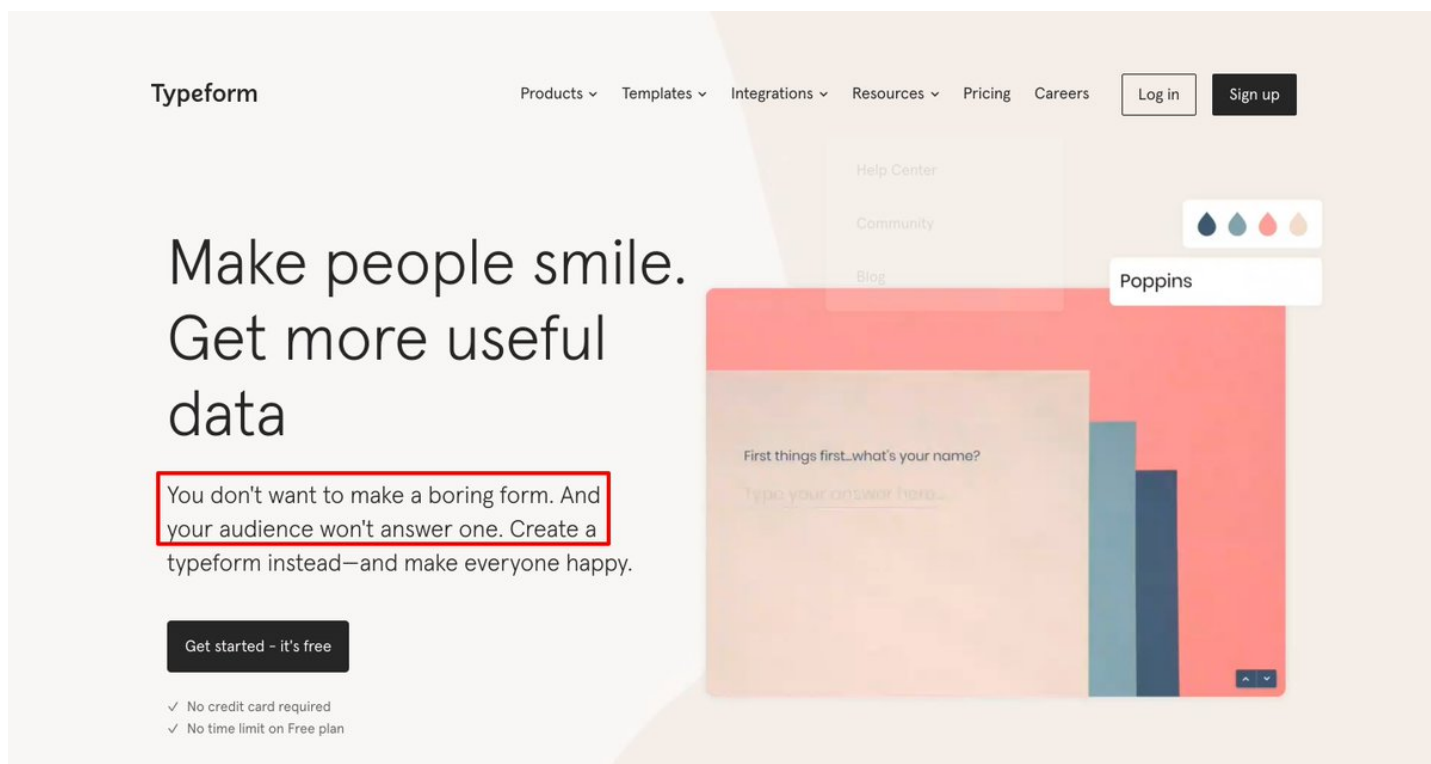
Typeform

Products ⌄ Templates ⌄ Integrations ⌄ Resources ⌄ Pricing Careers Log in Sign up

Help Center

Community

Blog

Poppins

Make people smile. Get more useful data

You don't want to make a boring form. And your audience won't answer one. Create a typeform instead—and make everyone happy.

First things first...what's your name?

Type your answer here...

Get started - it's free

✓ No credit card required
✓ No time limit on Free plan